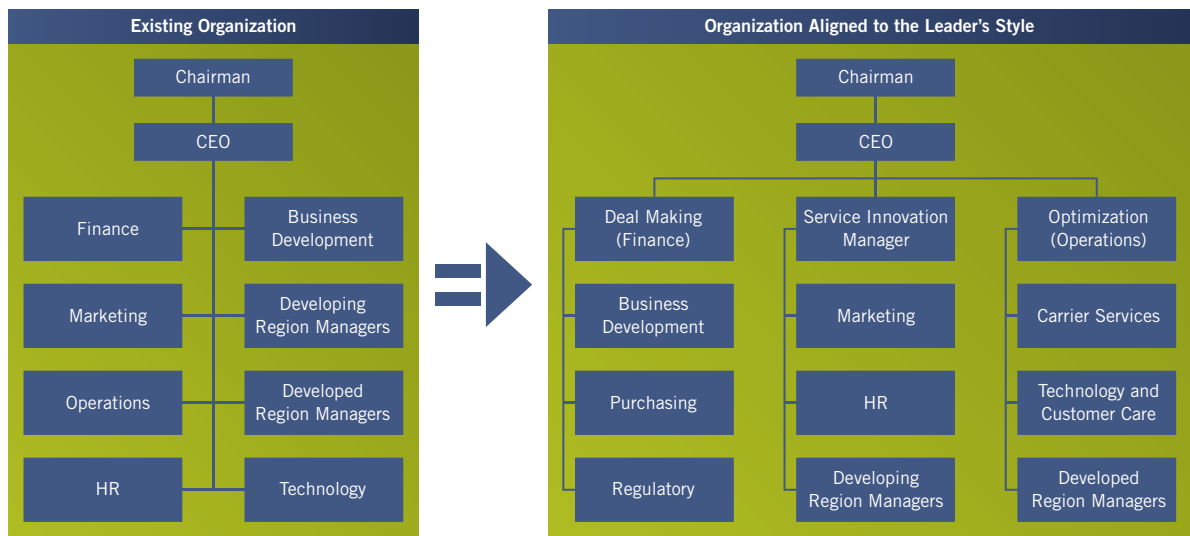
Existing Organization

Chairman

CEO

Finance

Business Development

Marketing

Developing Region Managers

Operations

Developed Region Managers

HR

Technology

Organization Aligned to the Leader's Style

Chairman

CEO

Deal Making (Finance)

Business Development

Purchasing

Regulatory

Service Innovation Manager

Marketing

HR

Developing Region Managers

Optimization (Operations)

Carrier Services

Technology and Customer Care

Developed Region Managers